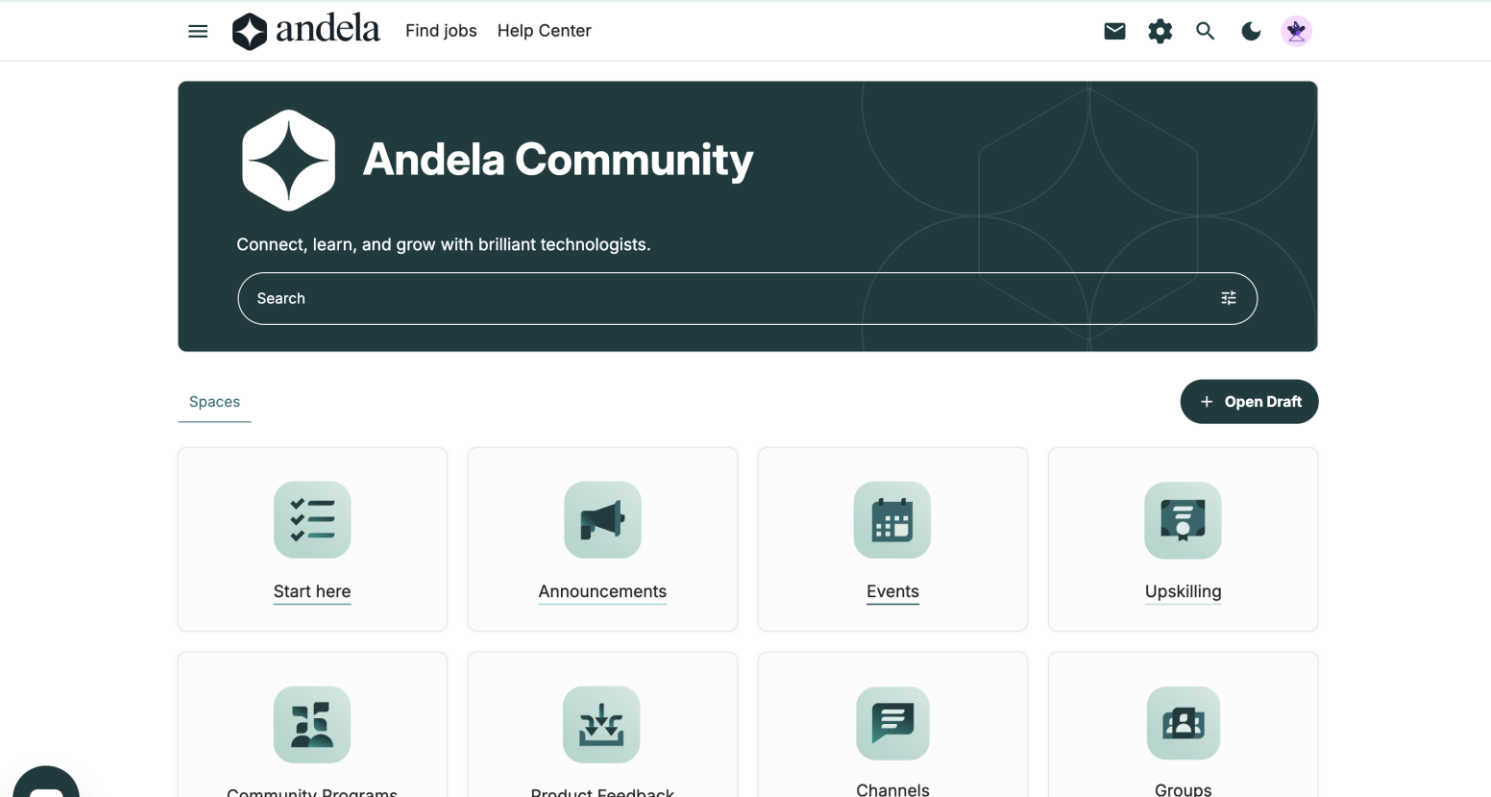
andela Find jobs Help Center

Andela Community

Connect, learn, and grow with brilliant technologists.

Search

Spaces

+ Open Draft

Start here

Announcements

Events

Upskilling

Community Programs

Product Feedback

Channels

Groups